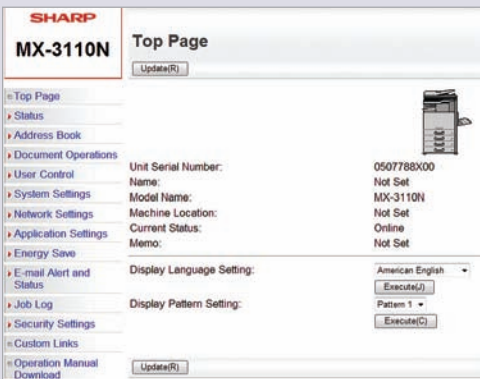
SHARP
MX-3110N

Top Page
Update(R)

Top Page
Status
Address Book
Document Operations
User Control
System Settings
Network Settings
Application Settings
Energy Save
E-mail Alert and Status
Job Log
Security Settings
Custom Links
Operation Manual Download

| | |
|---|---|
| Unit Serial Number: | 0507788X00 |
| Name: | Not Set |
| Model Name: | MX-3110N |
| Machine Location: | Not Set |
| Current Status: | Online |
| Memo: | Not Set |

Display Language Setting: American English
Execute(J)
Display Pattern Setting: Pattern 1
Execute(C)

Update(R)